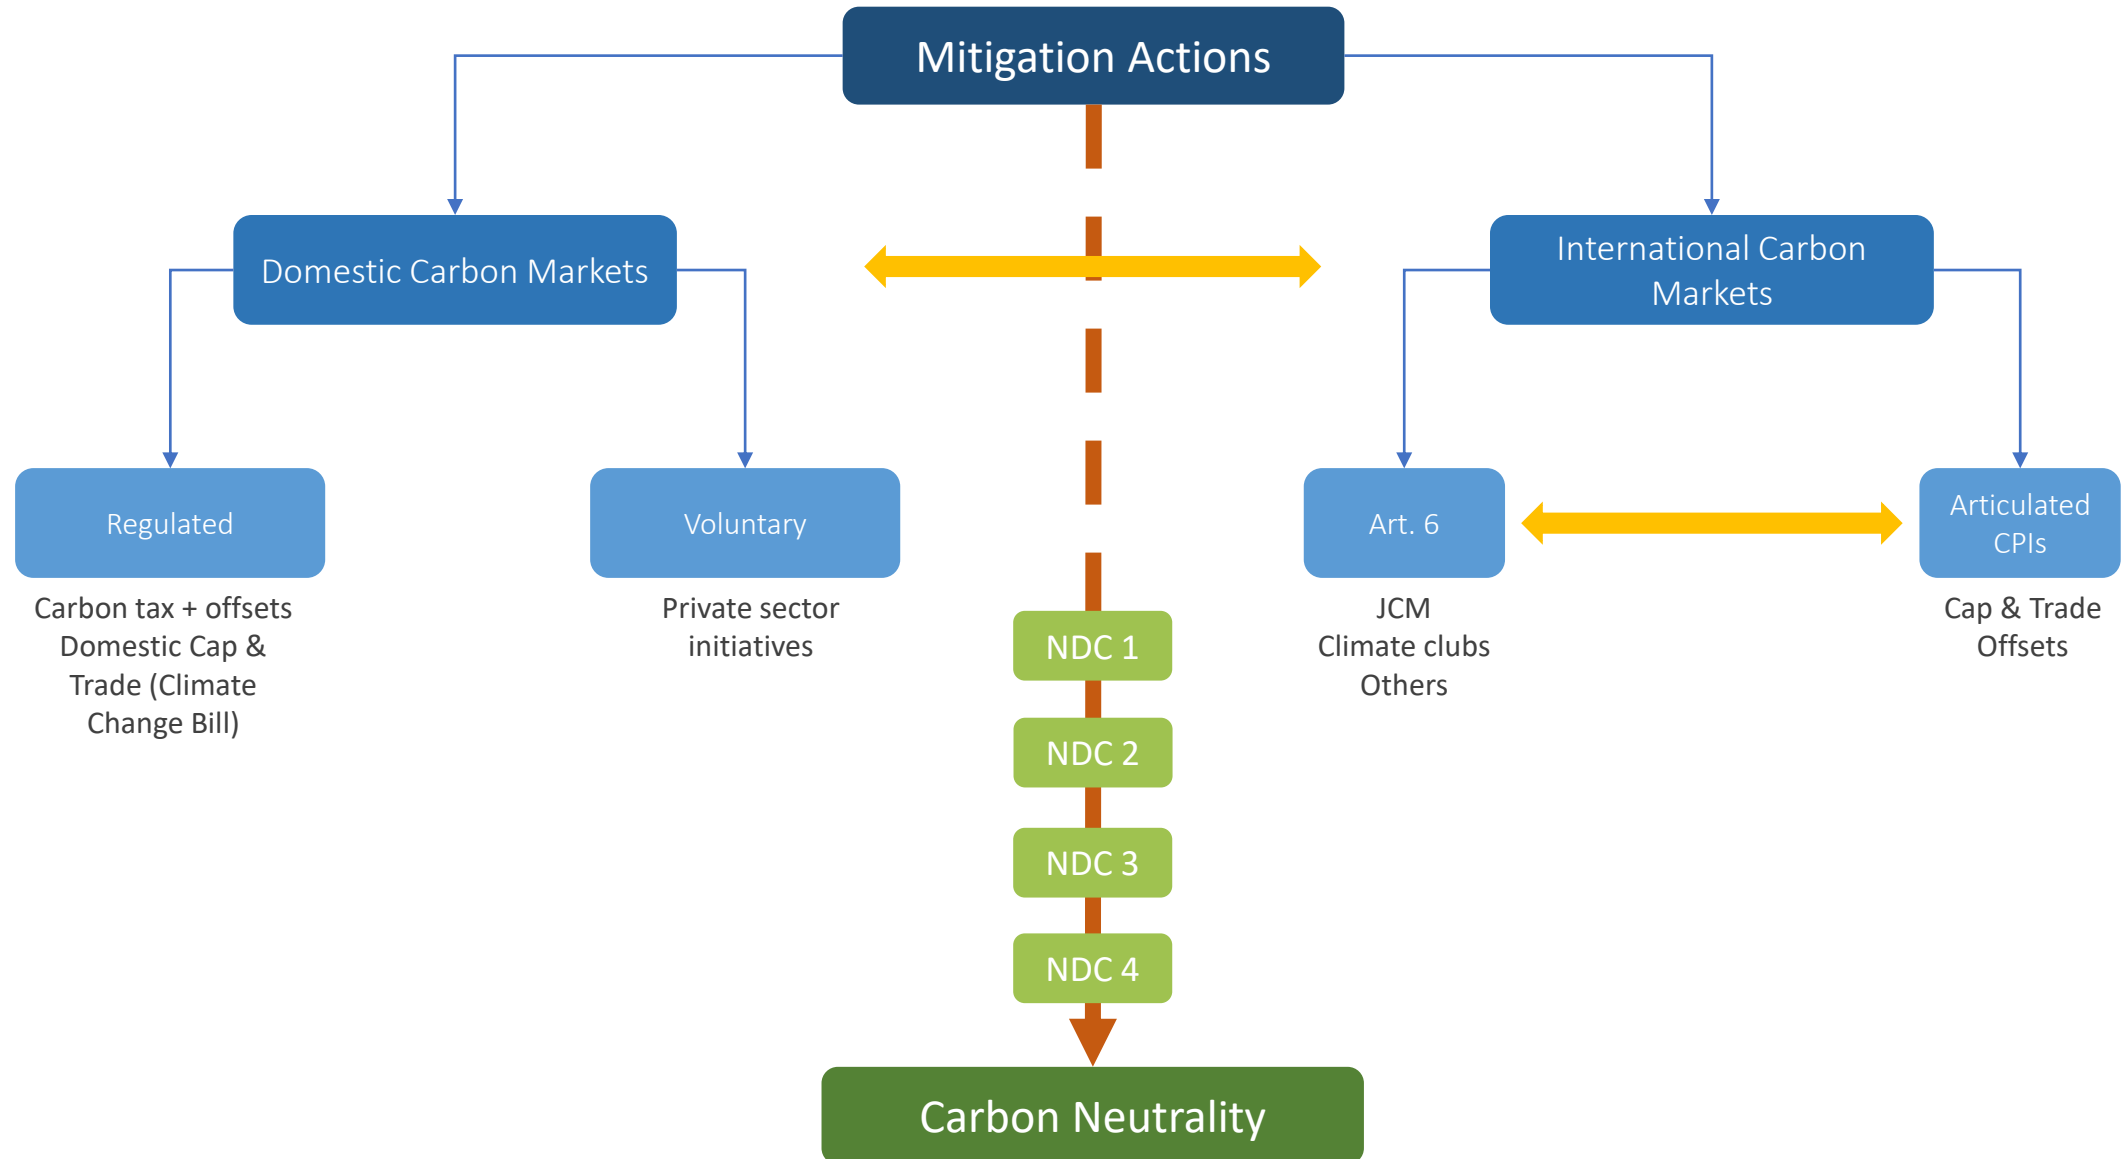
Mitigation Actions

Domestic Carbon Markets

International Carbon Markets

Regulated

Carbon tax + offsets
Domestic Cap & Trade (Climate Change Bill)

Voluntary

Private sector initiatives

Art. 6

JCM
Climate clubs
Others

Articulated CPIs

Cap & Trade
Offsets

NDC 1

NDC 2

NDC 3

NDC 4

Carbon Neutrality